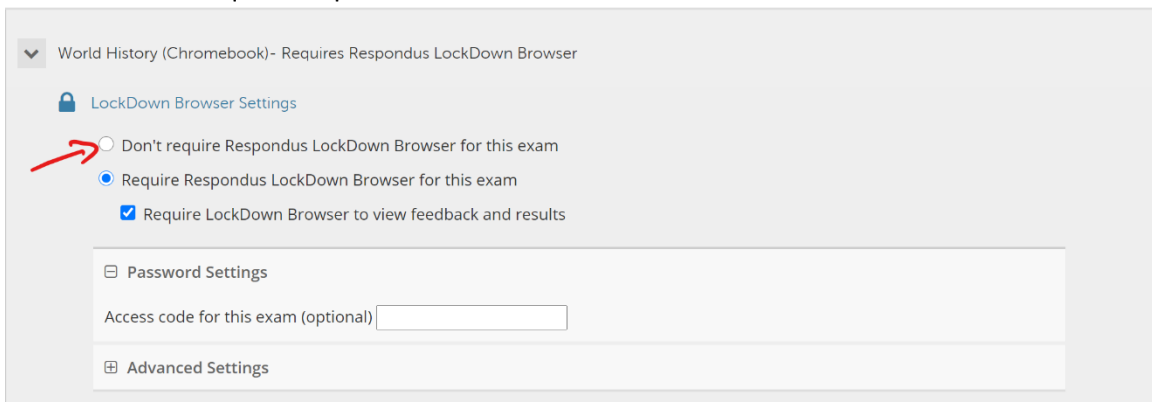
World History (Chromebook)- Requires Respondus LockDown Browser

LockDown Browser Settings

Don't require Respondus LockDown Browser for this exam

Require Respondus LockDown Browser for this exam

Require LockDown Browser to view feedback and results

Password Settings

Access code for this exam (optional)

Advanced Settings